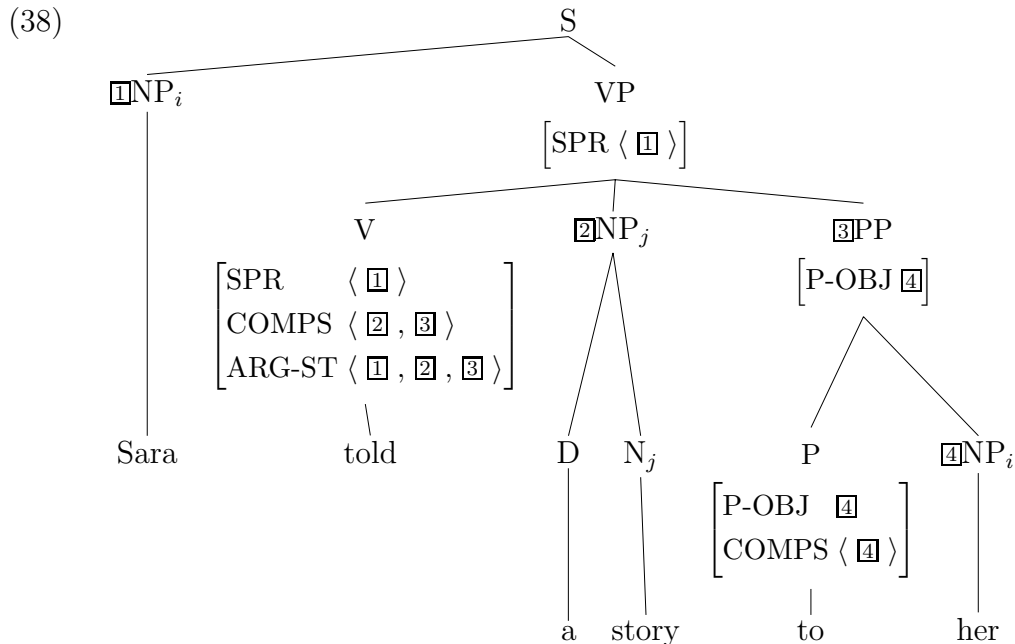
(38)

S

$\boxed{1}NP_i$

VP

$\begin{bmatrix} \text{SPR} \langle \boxed{1} \rangle \end{bmatrix}$

Sara

V

$\begin{bmatrix} \text{SPR} & \langle \boxed{1} \rangle \\ \text{COMPS} & \langle \boxed{2}, \boxed{3} \rangle \\ \text{ARG-ST} & \langle \boxed{1}, \boxed{2}, \boxed{3} \rangle \end{bmatrix}$

told

$\boxed{2}NP_j$

D

a

$N_j$

story

$\boxed{3}PP$

$\begin{bmatrix} \text{P-OBJ} \boxed{4} \end{bmatrix}$

P

$\begin{bmatrix} \text{P-OBJ} & \boxed{4} \\ \text{COMPS} & \langle \boxed{4} \rangle \end{bmatrix}$

to

$\boxed{4}NP_i$

her